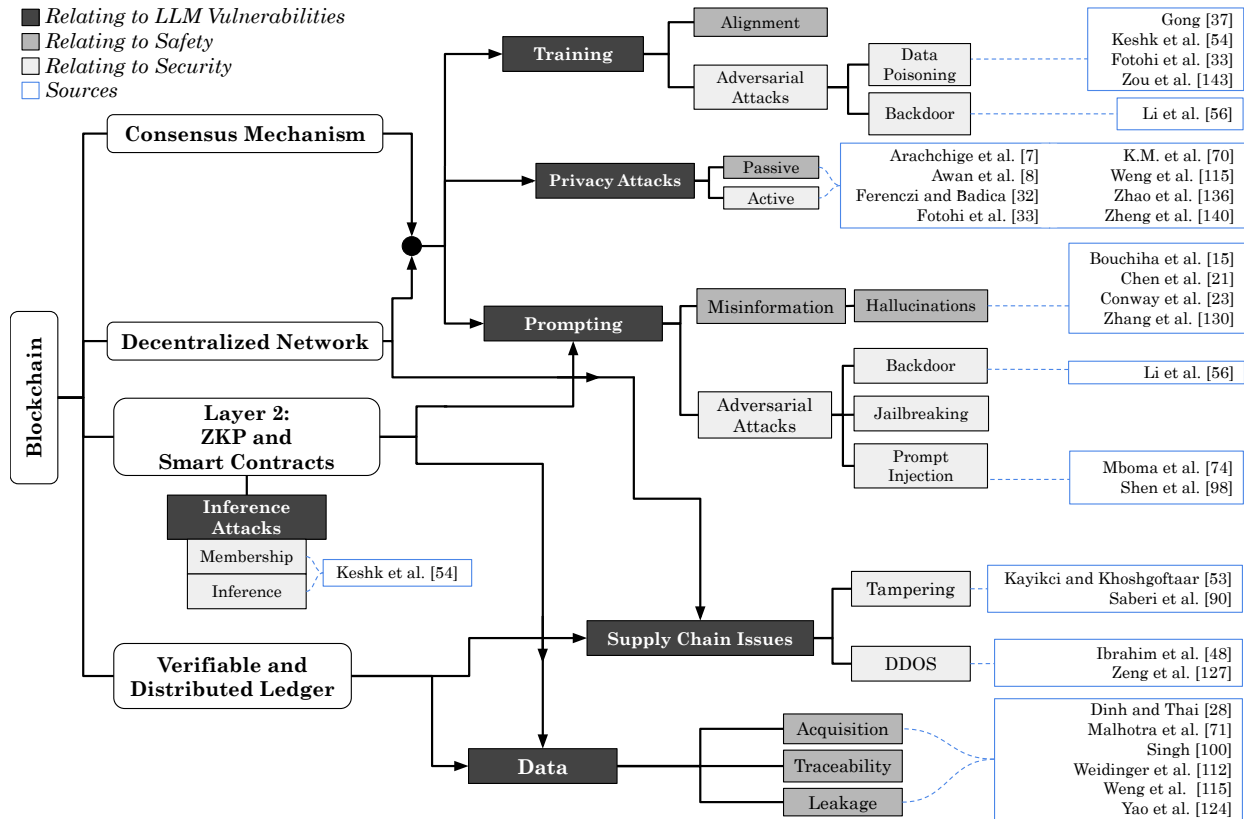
Relating to LLM Vulnerabilities
Relating to Safety
Relating to Security
Sources

Blockchain

Consensus Mechanism

Decentralized Network

Layer 2: ZKP and Smart Contracts

Inference Attacks
Membership
Inference
Keshk et al. [54]

Verifiable and Distributed Ledger

Training
Alignment
Adversarial Attacks
Data Poisoning
Backdoor
Gong [37]
Keshk et al. [54]
Fotohi et al. [33]
Zou et al. [143]
Li et al. [56]

Privacy Attacks
Passive
Active
Arachchige et al. [7]
Awan et al. [8]
Ferenczi and Badica [32]
Fotohi et al. [33]
K.M. et al. [70]
Weng et al. [115]
Zhao et al. [136]
Zheng et al. [140]

Prompting
Misinformation
Hallucinations
Bouchiha et al. [15]
Chen et al. [21]
Conway et al. [23]
Zhang et al. [130]
Adversarial Attacks
Backdoor
Li et al. [56]
Jailbreaking
Prompt Injection
Mboma et al. [74]
Shen et al. [98]

Supply Chain Issues
Tampering
Kayikci and Khoshgoftaar [53]
Saberi et al. [90]
DDOS
Ibrahim et al. [48]
Zeng et al. [127]

Data
Acquisition
Traceability
Leakage
Dinh and Thai [28]
Malhotra et al. [71]
Singh [100]
Weidinger et al. [112]
Weng et al. [115]
Yao et al. [124]